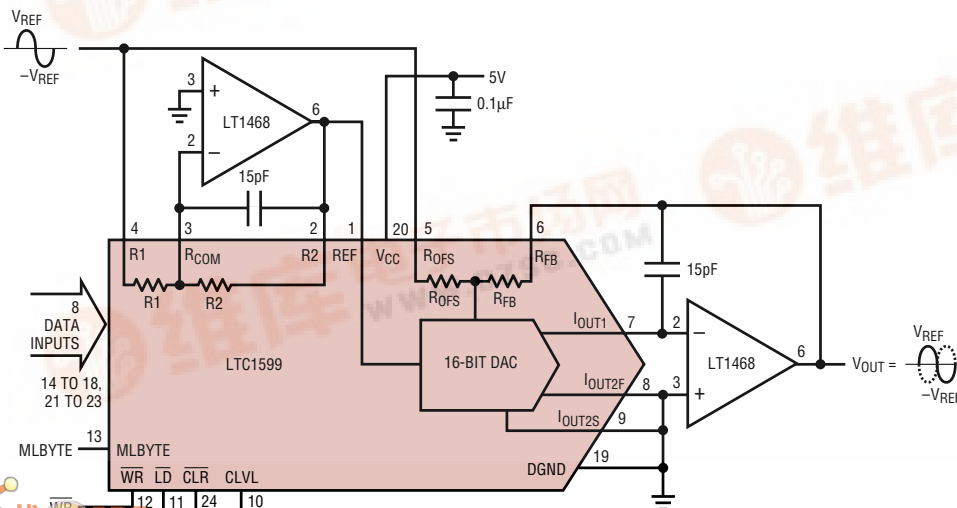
$V_{REF}$
$-V_{REF}$
3
+
LT1468
6
2
−
15pF
5V
0.1μF
4
3
2
1
20
5
6
R1
$R_{COM}$
R2
REF
$V_{CC}$
$R_{OFS}$
$R_{FB}$
R1
R2
$R_{OFS}$
$R_{FB}$
15pF
8
DATA
INPUTS
14 TO 18,
21 TO 23
LTC1599
16-BIT DAC
$I_{OUT1}$
7
2
−
LT1468
6
$V_{OUT}$ =
$V_{REF}$
$-V_{REF}$
$I_{OUT2F}$
8
3
+
$I_{OUT2S}$
9
13
MLBYTE
MLBYTE
DGND
19
$\overline{WR}$ $\overline{LD}$ $\overline{CLR}$ CLVL
12 11 24 10